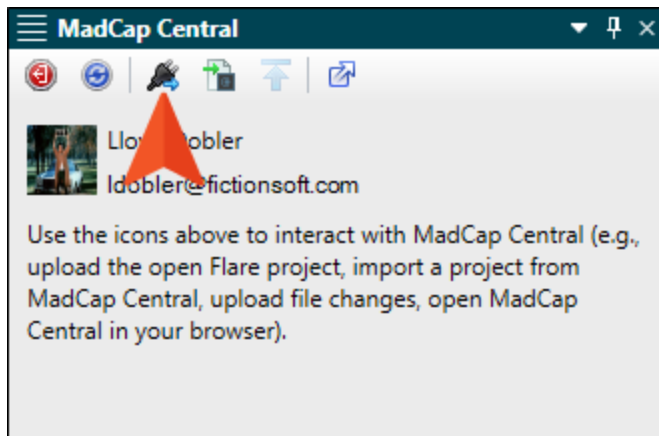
MadCap Central

Llo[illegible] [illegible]obler

ldobler@fictionsoft.com

Use the icons above to interact with MadCap Central (e.g., upload the open Flare project, import a project from MadCap Central, upload file changes, open MadCap Central in your browser).